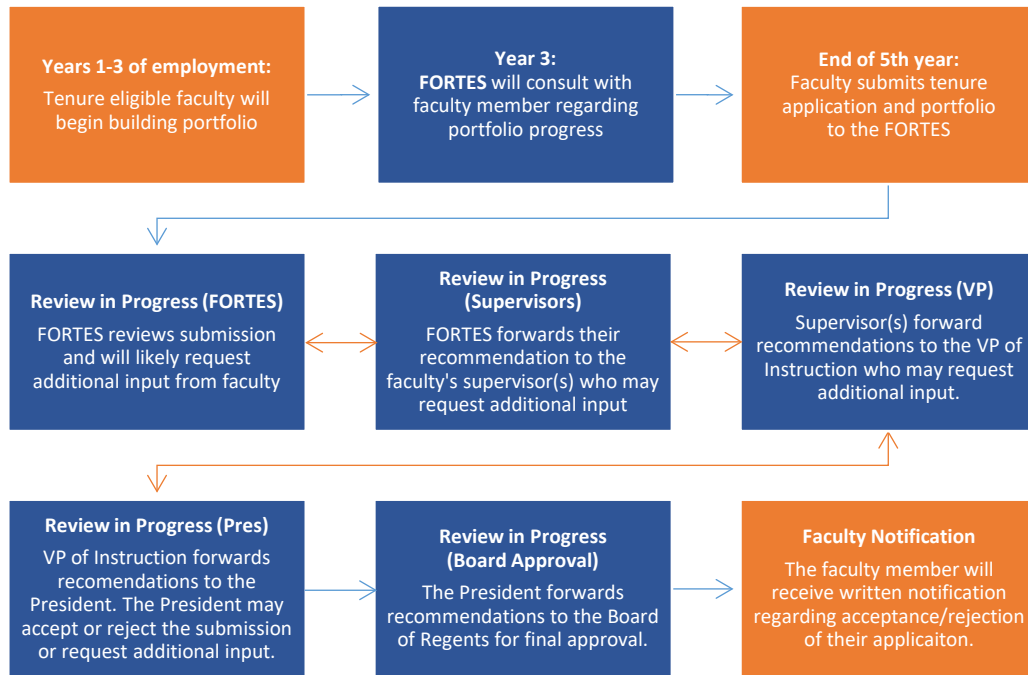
**Years 1-3 of employment:**
Tenure eligible faculty will begin building portfolio

**Year 3:**
**FORTES** will consult with faculty member regarding portfolio progress

**End of 5th year:**
Faculty submits tenure application and portfolio to the FORTES

**Review in Progress (FORTES)**
FORTES reviews submission and will likely request additional input from faculty

**Review in Progress (Supervisors)**
FORTES forwards their recommendation to the faculty's supervisor(s) who may request additional input

**Review in Progress (VP)**
Supervisor(s) forward recommendations to the VP of Instruction who may request additional input.

**Review in Progress (Pres)**
VP of Instruction forwards recomendations to the President. The President may accept or reject the submission or request additional input.

**Review in Progress (Board Approval)**
The President forwards recommendations to the Board of Regents for final approval.

**Faculty Notification**
The faculty member will receive written notification regarding acceptance/rejection of their applicaiton.